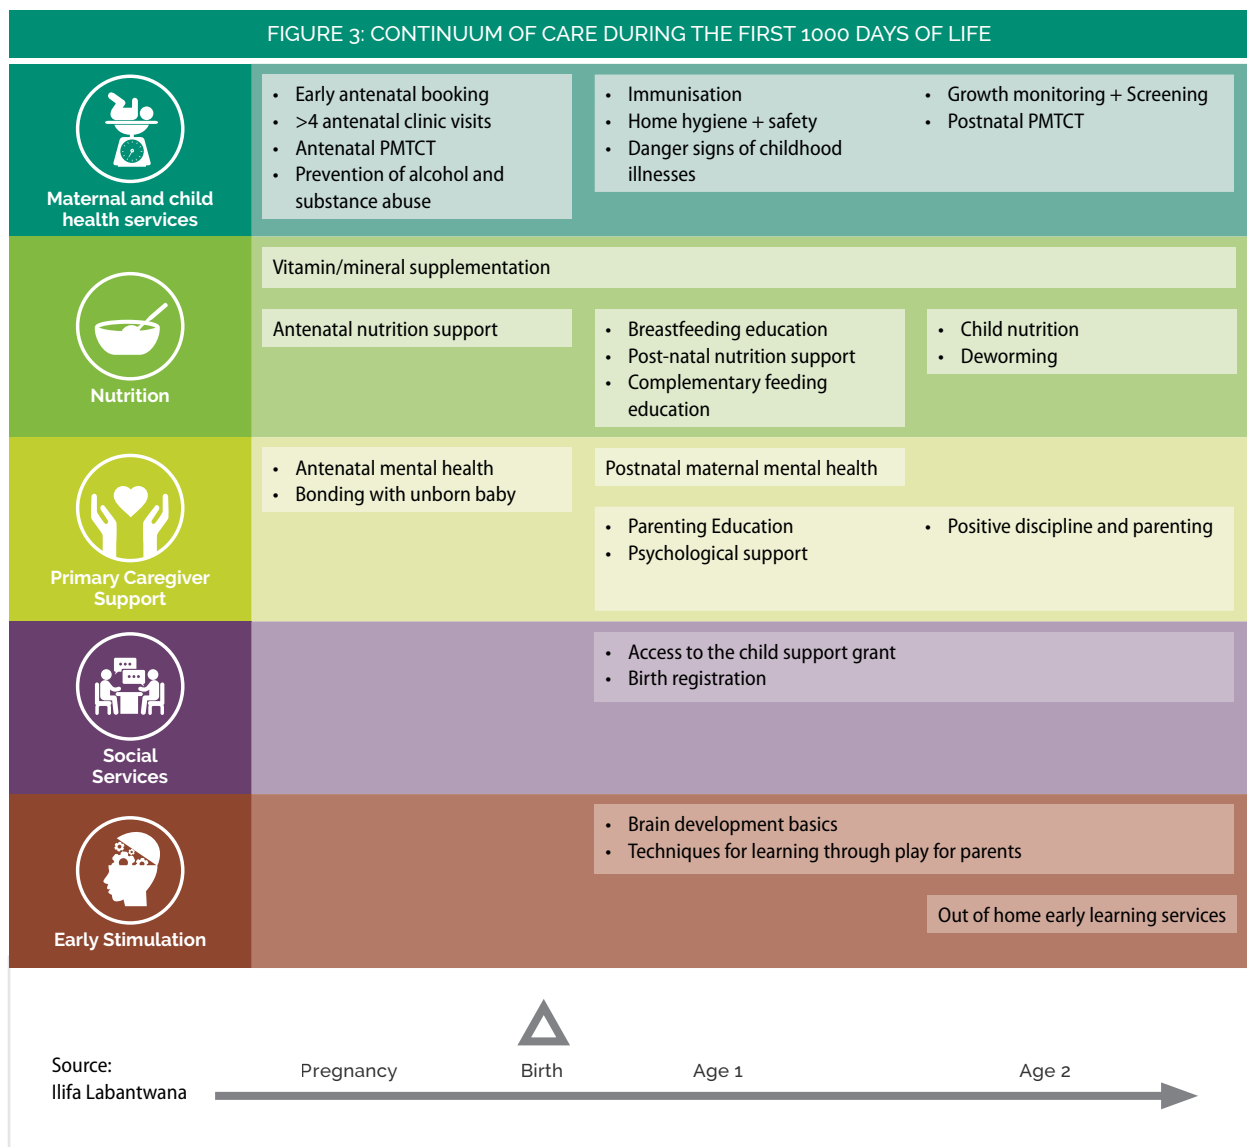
FIGURE 3: CONTINUUM OF CARE DURING THE FIRST 1000 DAYS OF LIFE

Maternal and child health services

- Early antenatal booking
- >4 antenatal clinic visits
- Antenatal PMTCT
- Prevention of alcohol and substance abuse

- Immunisation
- Home hygiene + safety
- Danger signs of childhood illnesses

- Growth monitoring + Screening
- Postnatal PMTCT

Nutrition

Vitamin/mineral supplementation

Antenatal nutrition support

- Breastfeeding education
- Post-natal nutrition support
- Complementary feeding education

- Child nutrition
- Deworming

Primary Caregiver Support

- Antenatal mental health
- Bonding with unborn baby

Postnatal maternal mental health

- Parenting Education
- Psychological support

- Positive discipline and parenting

Social Services

- Access to the child support grant
- Birth registration

Early Stimulation

- Brain development basics
- Techniques for learning through play for parents

Out of home early learning services

Source:
Ilifa Labantwana

Pregnancy

Birth

Age 1

Age 2